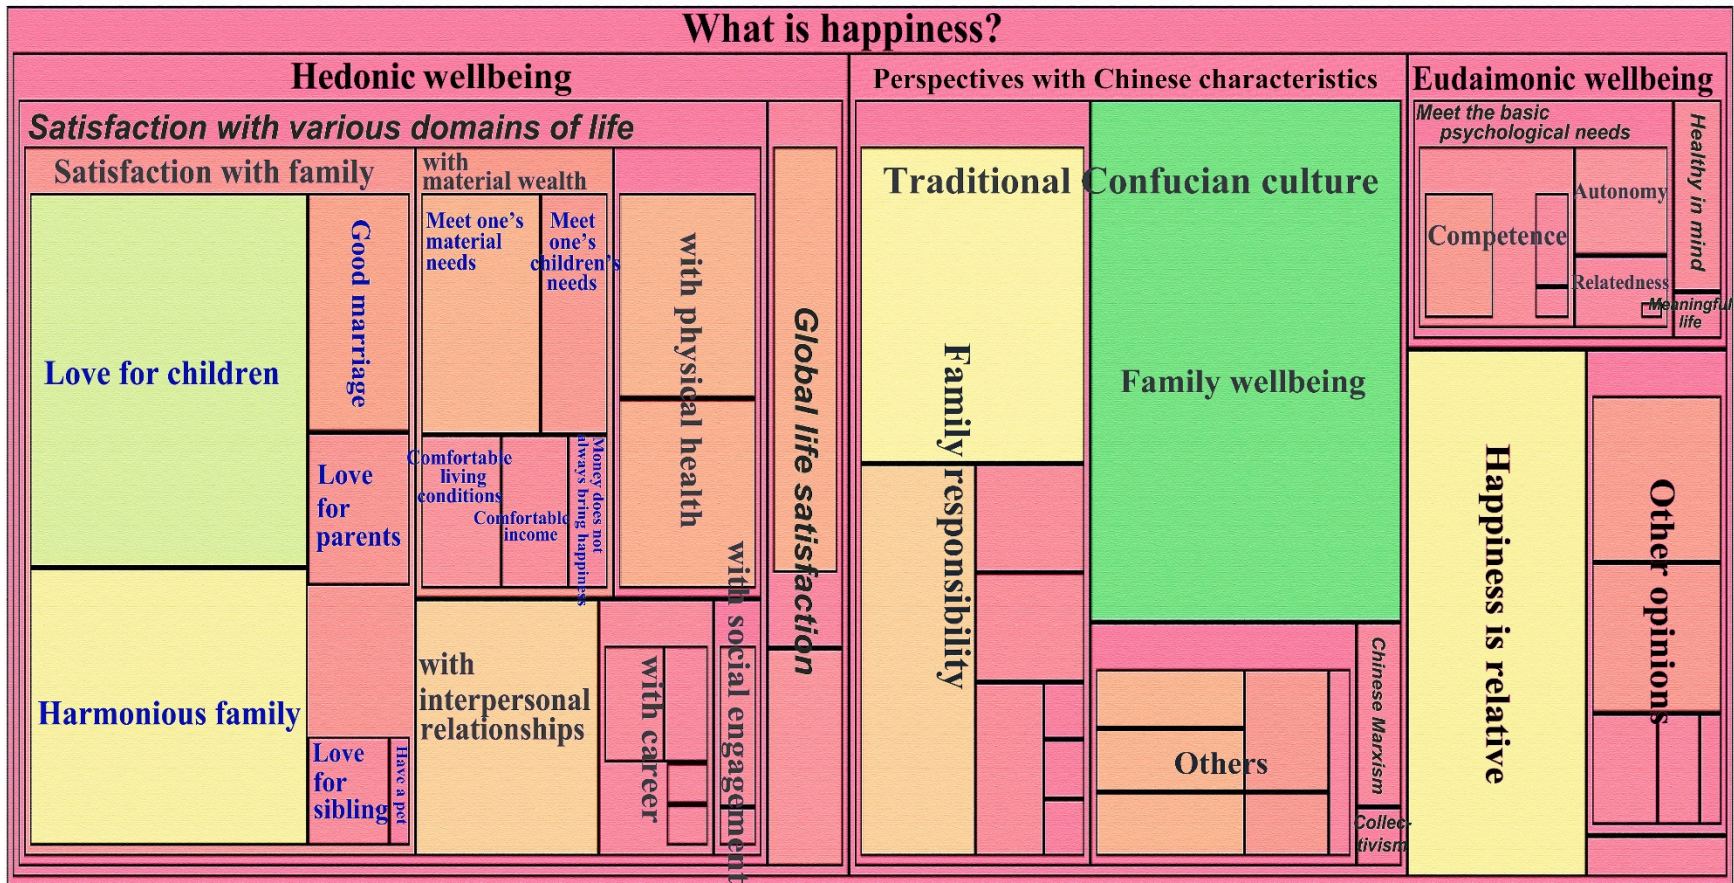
What is happiness?

Hedonic wellbeing

Satisfaction with various domains of life

Satisfaction with family

Love for children

Good marriage

Love for parents

Harmonious family

Love for sibling

Have a pet

with material wealth

Meet one's material needs

Meet one's children's needs

Comfortable living conditions

Comfortable income

Money does not always bring happiness

with physical health

with interpersonal relationships

with career

with social engagement

Global life satisfaction

Perspectives with Chinese characteristics

Traditional Confucian culture

Family responsibility

Family wellbeing

Others

Chinese Marxism

Collectivism

Eudaimonic wellbeing

Meet the basic psychological needs

Autonomy

Competence

Relatedness

Healthy in mind

Meaningful life

Happiness is relative

Other opinions